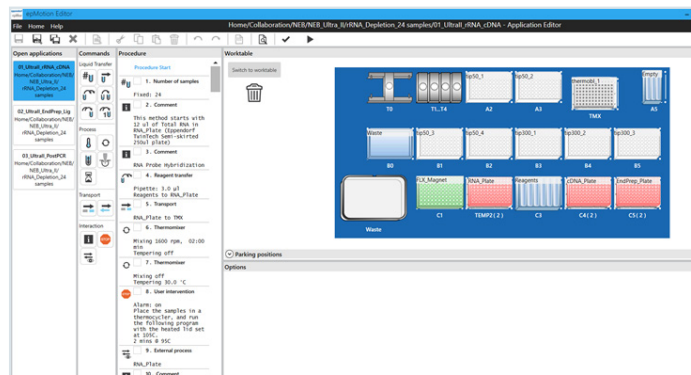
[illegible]epMotion Editor

File Home Help

Home/Collaboration/NEB/NEB_Ultra_II/rRNA_Depletion_24 samples/01_UltraII_rRNA_cDNA - Application Editor

Open applications

01_UltraII_rRNA_cDNA
Home/Collaboration/NEB/NEB_Ultra_II/rRNA_Depletion_24 samples

02_UltraII_EndPrep_Lig
Home/Collaboration/NEB/NEB_Ultra_II/rRNA_Depletion_24 samples

03_UltraII_PostPCR
Home/Collaboration/NEB/NEB_Ultra_II/rRNA_Depletion_24 samples

Commands

Liquid Transfer

Process

Transport

Interaction

Procedure

Procedure Start

1. Number of samples
Fixed: 24

2. Comment
This method starts with 12 ul of Total RNA in RNA_Plate (Eppendorf TwinTech Semi-skirted 250ul plate)

3. Comment
RNA Probe Hybridization

4. Reagent transfer
Pipette: 3.0 µl
Reagents to RNA_Plate

5. Transport
RNA_Plate to TMX

6. Thermomixer
Mixing 1600 rpm, 02:00 min
Tempering off

7. Thermomixer
Mixing off
Tempering 30.0 °C

8. User intervention
Alarm: on
Place the samples in a thermocycler, and run the following program with the heated lid set at 105C.
2 mins @ 95C

9. External process
RNA_Plate

10. Comment

Worktable

Switch to worktable

T0

T1..T4

tip50_1
A2

tip50_2
A3

thermoblock_1
TMX

Empty
A5

Waste
B0

tip50_3
B1

tip50_4
B2

tip300_1
B3

tip300_2
B4

tip300_3
B5

Waste

FLX_Magnet
C1

RNA_Plate
TEMP2(2)

Reagents
C3

cDNA_Plate
C4(2)

EndPrep_Plate
C5(2)

Parking positions

Options